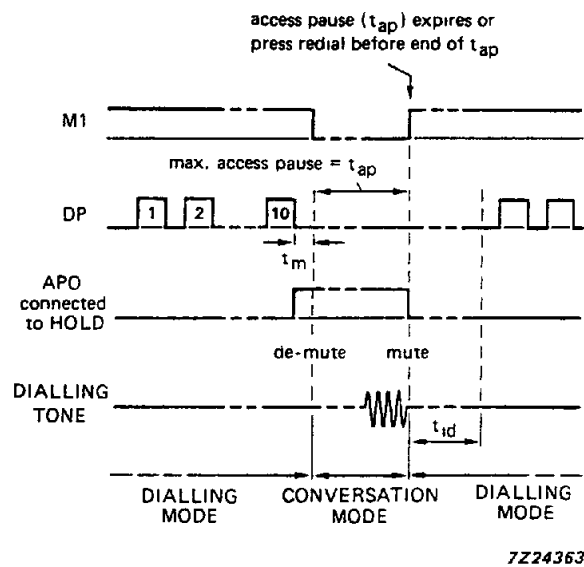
access pause ($t_{ap}$) expires or press redial before end of $t_{ap}$

M1

max. access pause = $t_{ap}$

DP

1

2

10

$t_m$

APO connected to HOLD

de-mute

mute

DIALLING TONE

$t_{id}$

DIALLING MODE

CONVERSATION MODE

DIALLING MODE

7Z24363